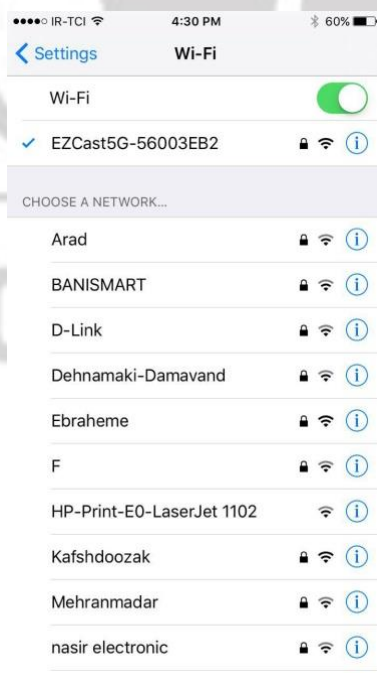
IR-TCI 4:30 PM 60%

Settings Wi-Fi

Wi-Fi

✓ EZCast5G-56003EB2

CHOOSE A NETWORK...

Arad

BANISMART

D-Link

Dehnamaki-Damavand

Ebraheme

F

HP-Print-E0-LaserJet 1102

Kafshdoozak

Mehranmadar

nasir electronic